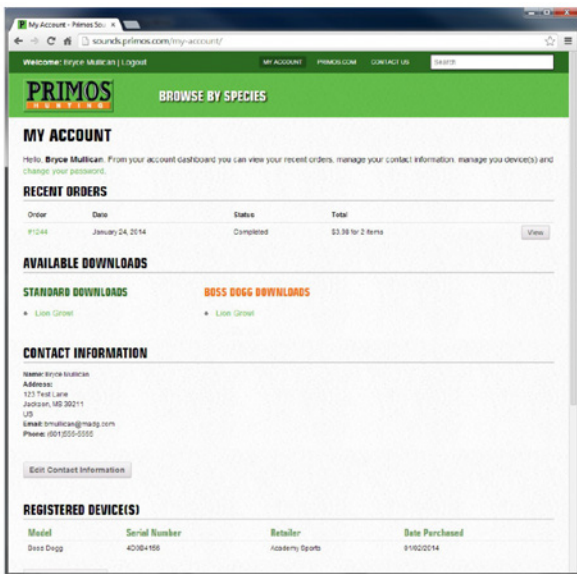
My Account - Primos So ×

sounds.primos.com/my-account/

Welcome: Bryce Mullican | Logout

MY ACCOUNT PRIMOS.COM CONTACT US

Search

PRIMOS HUNTING

BROWSE BY SPECIES

MY ACCOUNT

Hello, **Bryce Mullican**. From your account dashboard you can view your recent orders, manage your contact information, manage you device(s) and change your password.

RECENT ORDERS

| Order | Date | Status | Total | |
|---|---|---|---|---|
| #1244 | January 24, 2014 | Completed | $3.98 for 2 items | View |

AVAILABLE DOWNLOADS

STANDARD DOWNLOADS

• Lion Growl

BOSS DOGG DOWNLOADS

• Lion Growl

CONTACT INFORMATION

Name: bryce mullican
Address:
123 Test Lane
Jackson, MS 39211
US
Email: bmullican@madg.com
Phone: (601)555-5555

Edit Contact Information

REGISTERED DEVICE(S)

| Model | Serial Number | Retailer | Date Purchased |
|---|---|---|---|
| Boss Dogg | 4D0B4156 | Academy Sports | 01/02/2014 |